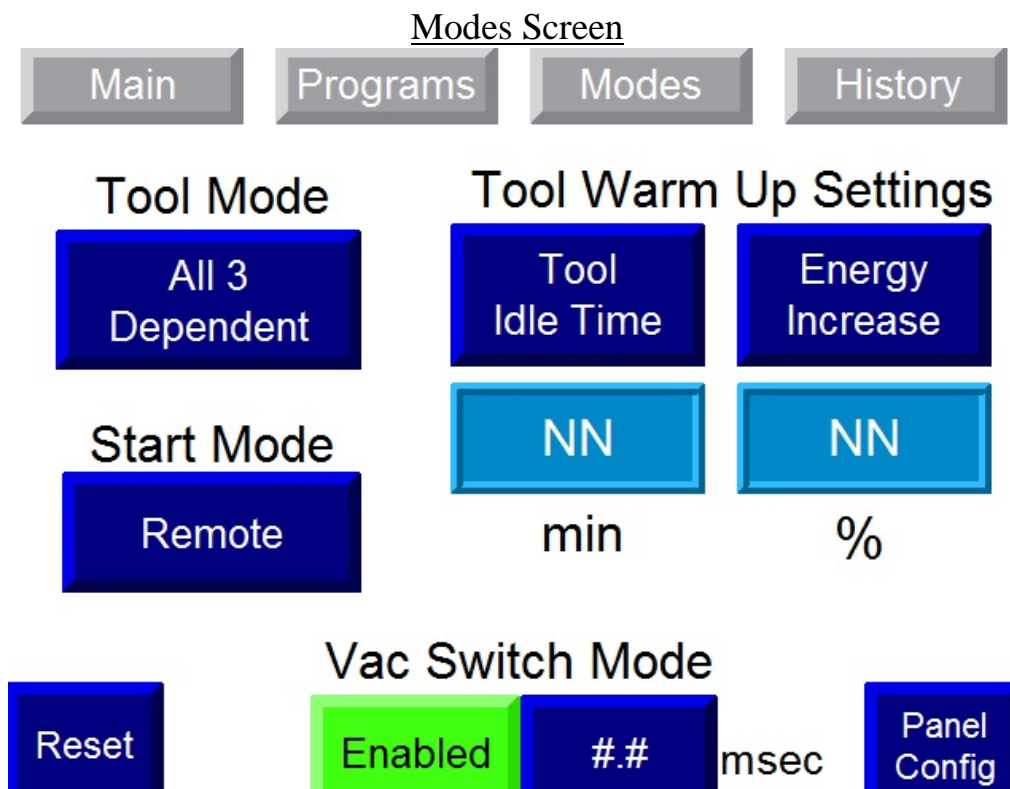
Modes Screen

Main Programs Modes History

Tool Mode

All 3 Dependent

Tool Warm Up Settings

Tool Idle Time

Energy Increase

NN

NN

min

%

Start Mode

Remote

Vac Switch Mode

Reset

Enabled

#.#

msec

Panel Config